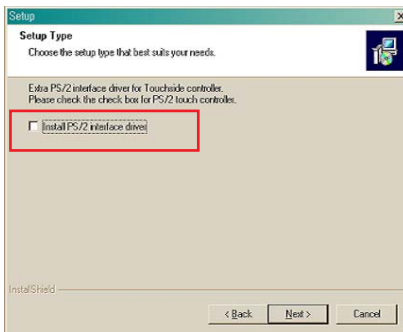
Setup

Setup Type

Choose the setup type that best suits your needs.

Extra PS/2 interface driver for Touchside controller.
Please check the check box for PS/2 touch controller.

Install PS/2 interface driver

InstallShield

< Back

Next >

Cancel